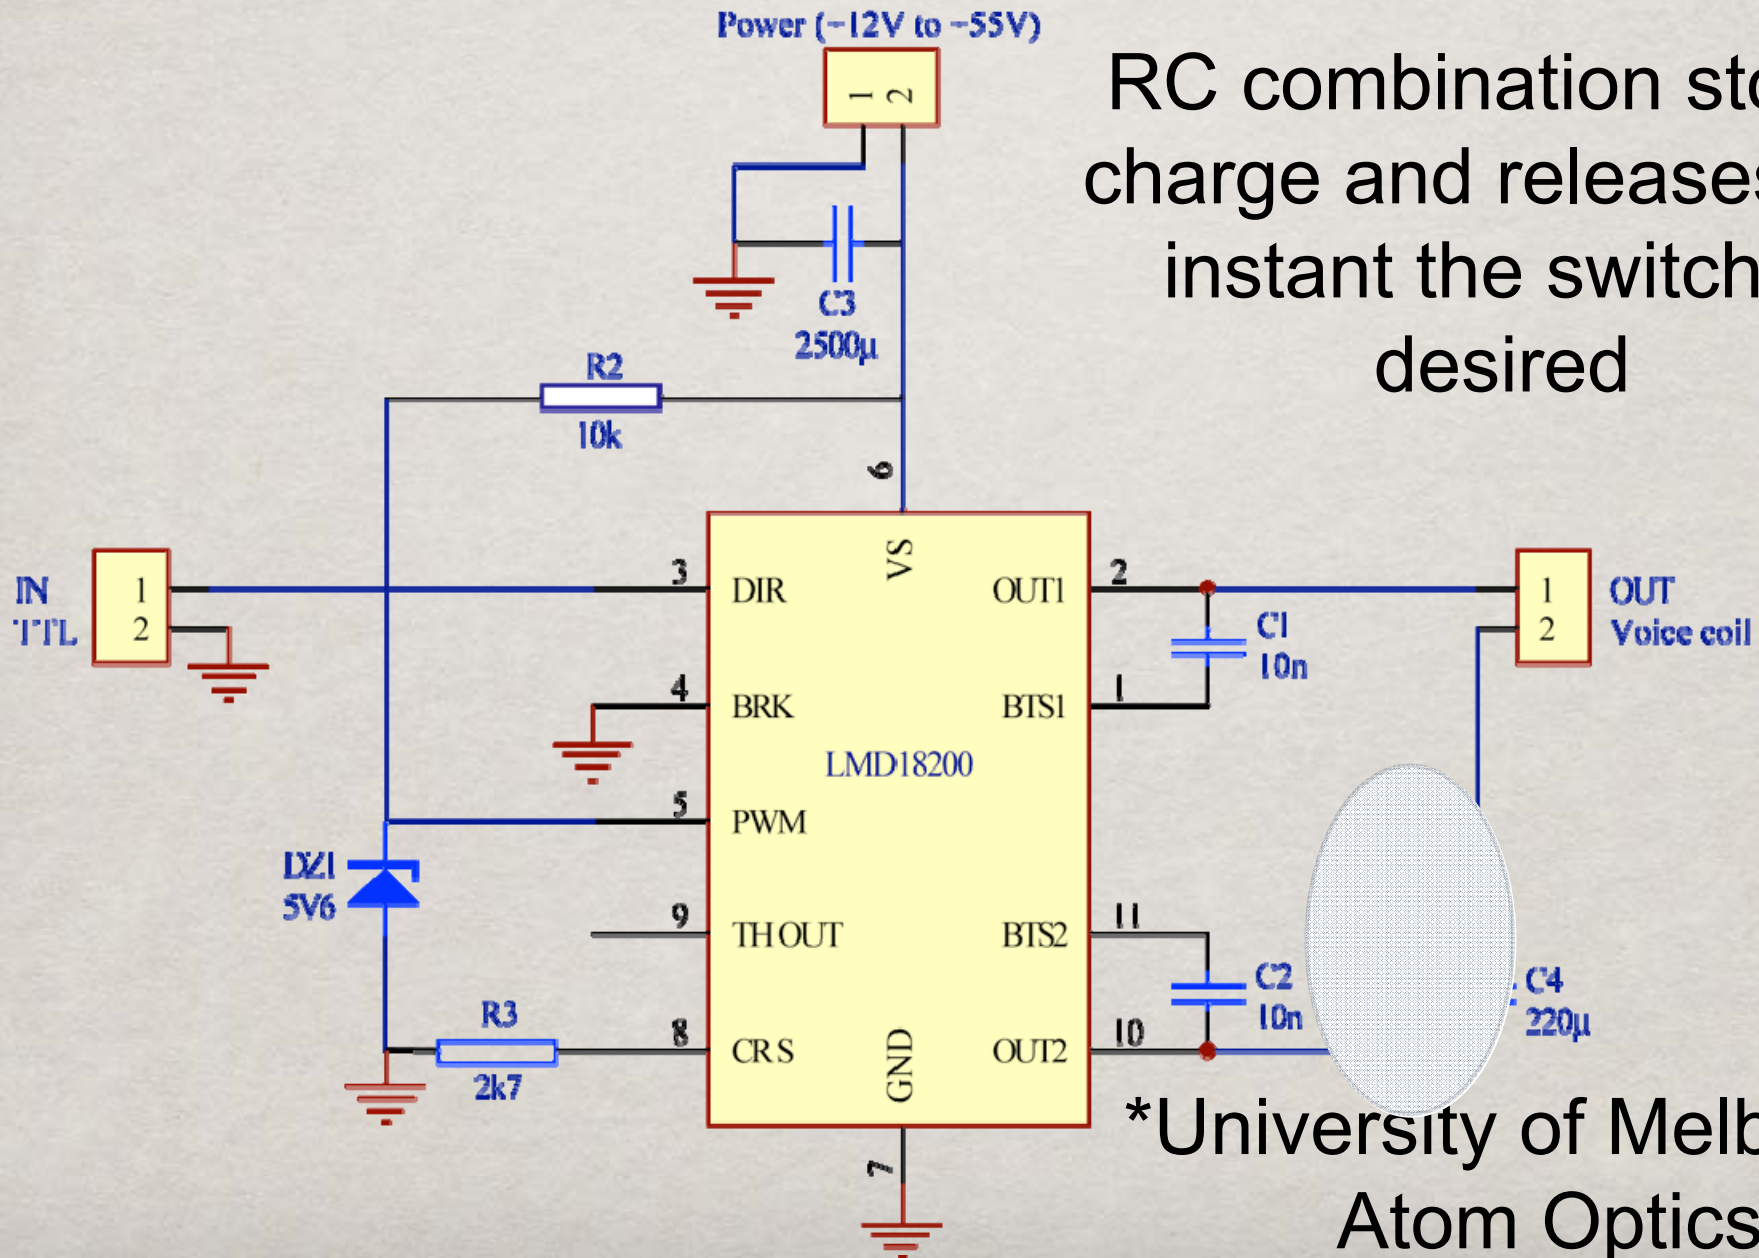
Power (~12V to ~55V)

1 2

RC combination sto charge and releases instant the switch desired

C3
2500μ

R2
10k

6

VS

IN
TTL

1
2

3 DIR

OUT1 2

1
2

OUT
Voice coil

C1
10n

4 BRK

BTS1 1

LMD18200

5 PWM

DZ1
5V6

9 THOUT

BTS2 11

C2
10n

C4
220μ

R3
2k7

8 CRS

GND

OUT2 10

7

*University of Melb Atom Optics